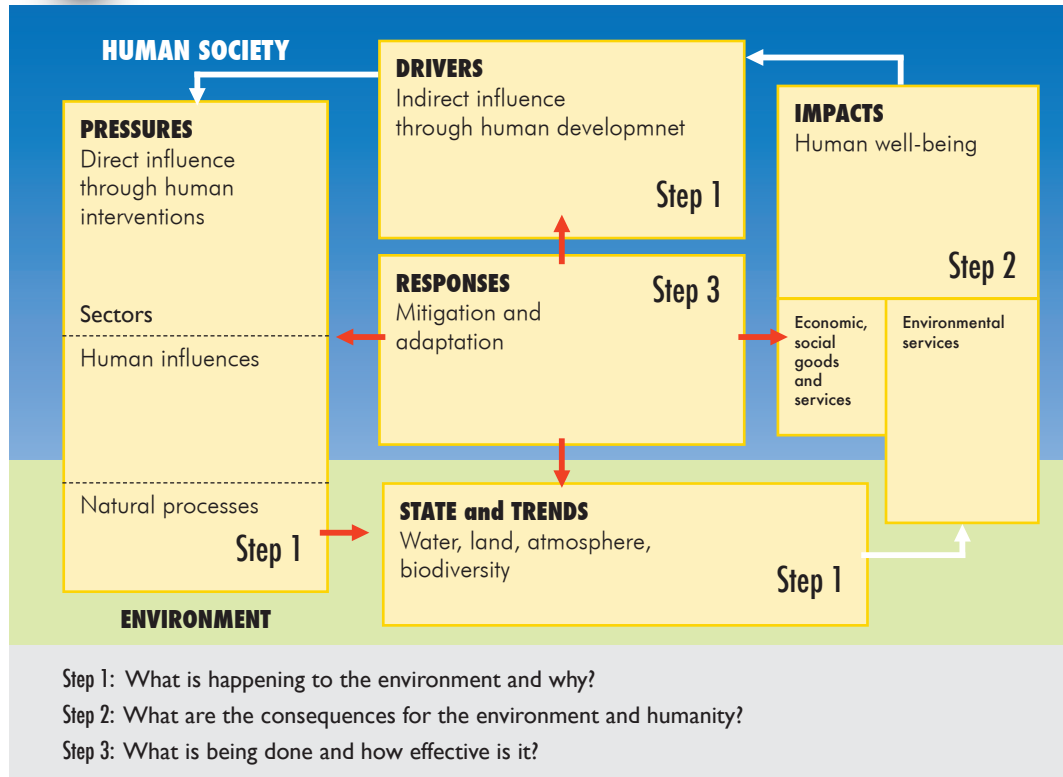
HUMAN SOCIETY

DRIVERS
Indirect influence through human developmnet
Step 1

PRESSURES
Direct influence through human interventions

Sectors

Human influences

Natural processes

Step 1

IMPACTS
Human well-being

Step 2

Economic, social goods and services

Environmental services

RESPONSES
Mitigation and adaptation
Step 3

STATE and TRENDS
Water, land, atmosphere, biodiversity
Step 1

ENVIRONMENT

Step 1: What is happening to the environment and why?

Step 2: What are the consequences for the environment and humanity?

Step 3: What is being done and how effective is it?